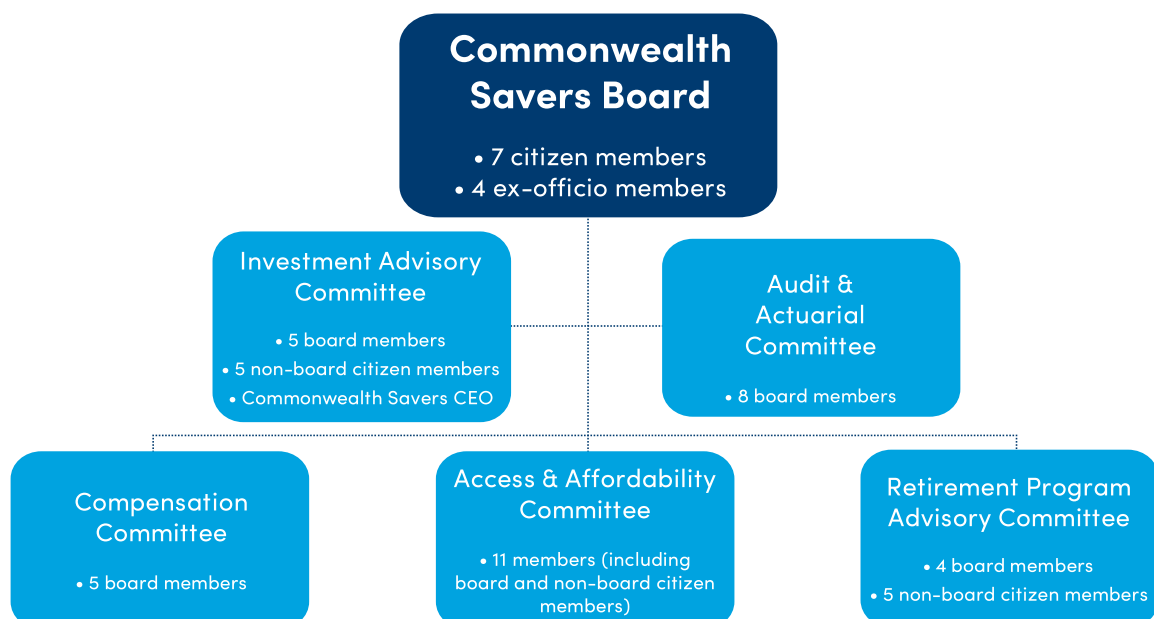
Commonwealth Savers Board

• 7 citizen members
• 4 ex-officio members

Investment Advisory Committee

• 5 board members
• 5 non-board citizen members
• Commonwealth Savers CEO

Audit & Actuarial Committee

• 8 board members

Compensation Committee

• 5 board members

Access & Affordability Committee

• 11 members (including board and non-board citizen members)

Retirement Program Advisory Committee

• 4 board members
• 5 non-board citizen members